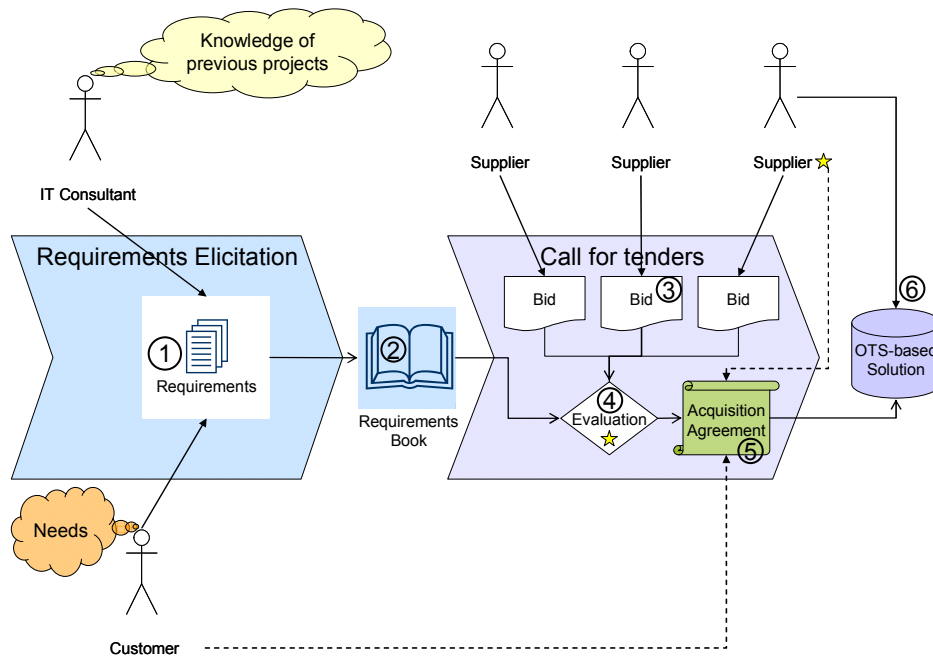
Knowledge of previous projects

IT Consultant

Supplier

Supplier

Supplier

Requirements Elicitation

Call for tenders

①
Requirements

②
Requirements Book

Bid

Bid ③

Bid

④
Evaluation

Acquisition Agreement
⑤

⑥
OTS-based Solution

Needs

Customer